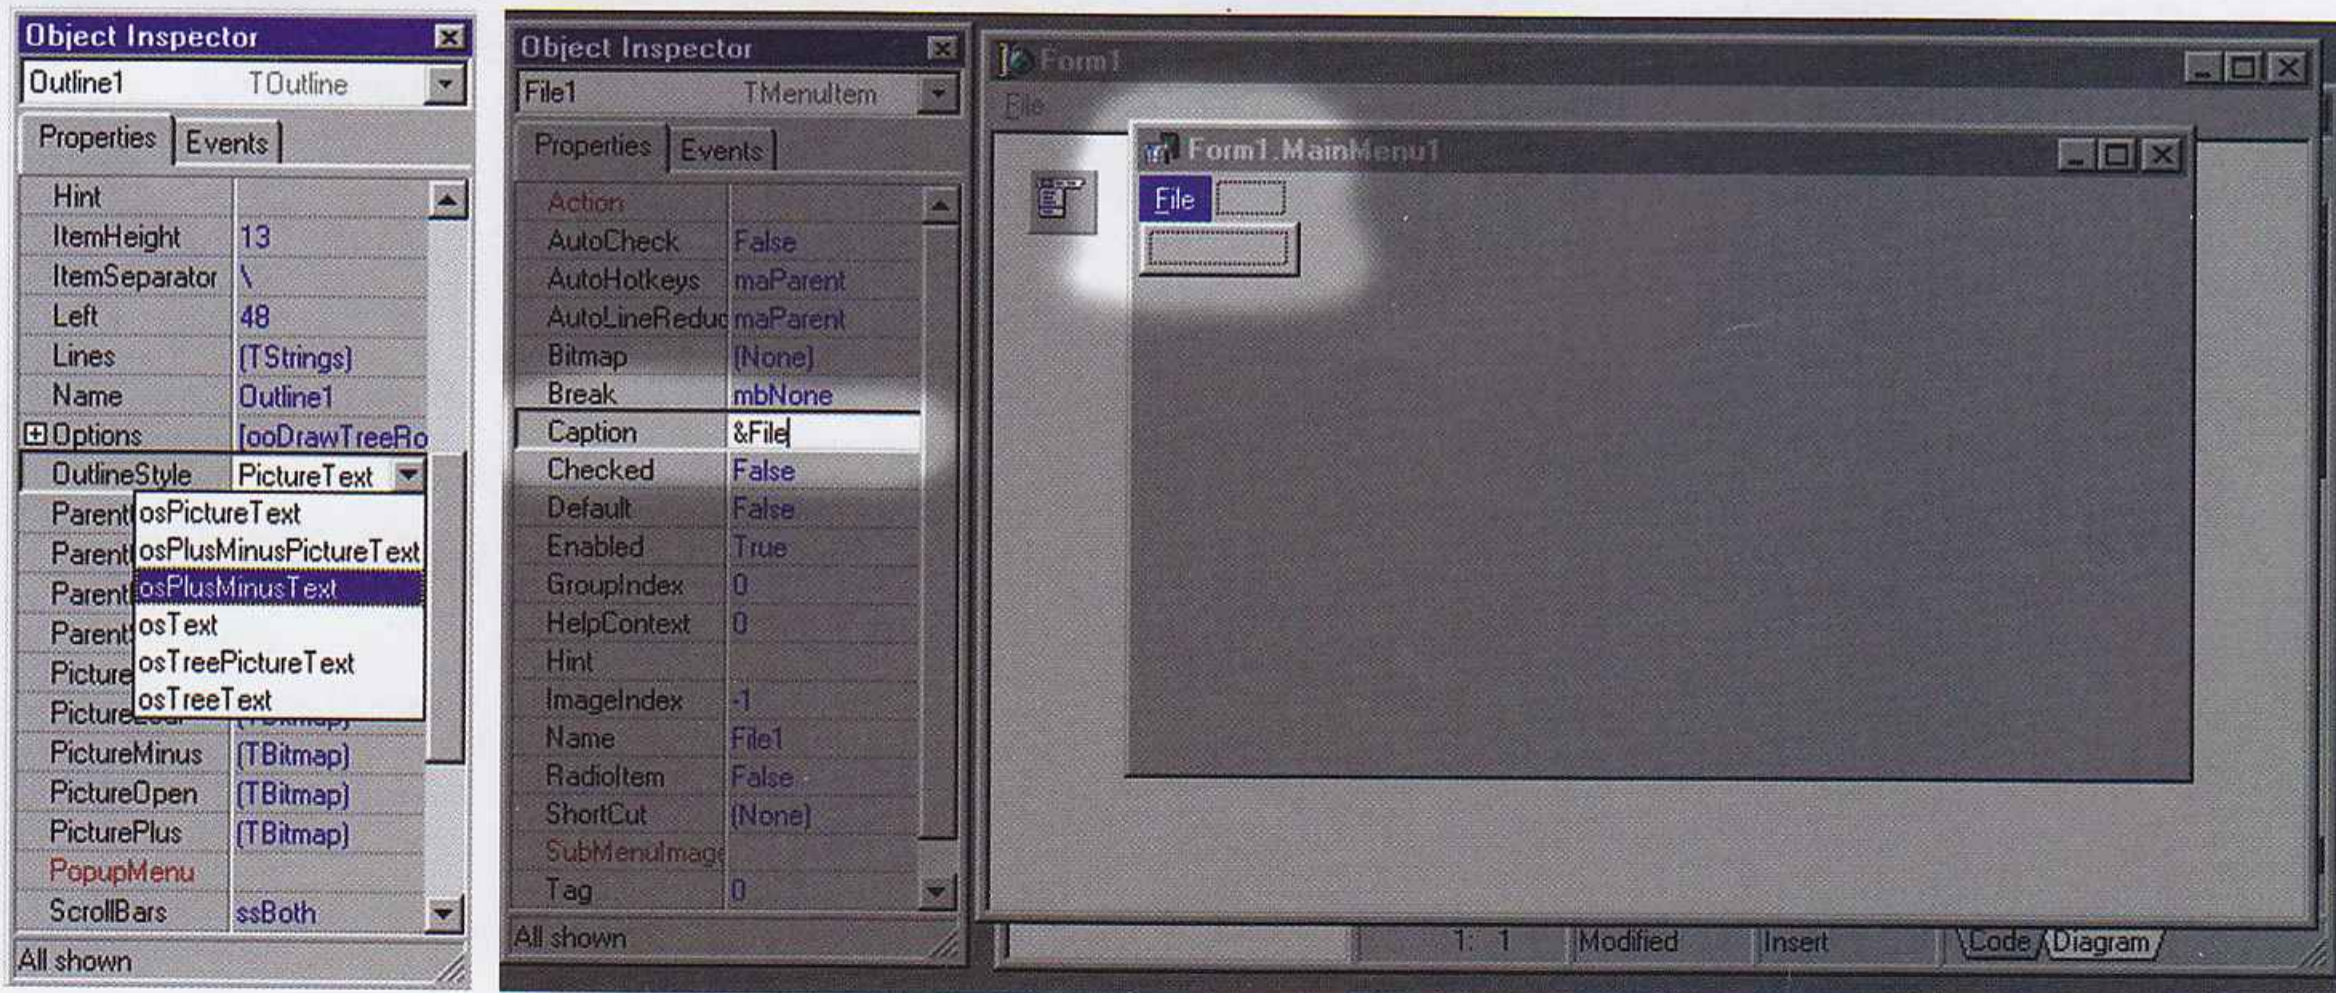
Object Inspector

Outline1 TOutline

Properties Events

| | |
|---|---|
| Hint | |
| ItemHeight | 13 |
| ItemSeparator | \ |
| Left | 48 |
| Lines | (TStrings) |
| Name | Outline1 |
| ⊞Options | [ooDrawTreeRo |
| OutlineStyle | PictureText |
| Parent | osPictureText |
| Parent | osPlusMinusPictureText |
| Parent | osPlusMinusText |
| Parent | osText |
| Picture | osTreePictureText |
| Picture | osTreeText |
| PictureMinus | (TBitmap) |
| PictureOpen | (TBitmap) |
| PicturePlus | (TBitmap) |
| PopupMenu | |
| ScrollBars | ssBoth |

All shown

Object Inspector

File1 TMenuItem

Properties Events

| | |
|---|---|
| Action | |
| AutoCheck | False |
| AutoHotkeys | maParent |
| AutoLineReduc | maParent |
| Bitmap | (None) |
| Break | mbNone |
| Caption | &File |
| Checked | False |
| Default | False |
| Enabled | True |
| GroupIndex | 0 |
| HelpContext | 0 |
| Hint | |
| ImageIndex | -1 |
| Name | File1 |
| RadioItem | False |
| ShortCut | (None) |
| SubMenuImage | |
| Tag | 0 |

All shown

Form1

File

Form1.MainMenu1

File

1: 1 Modified Insert Code Diagram